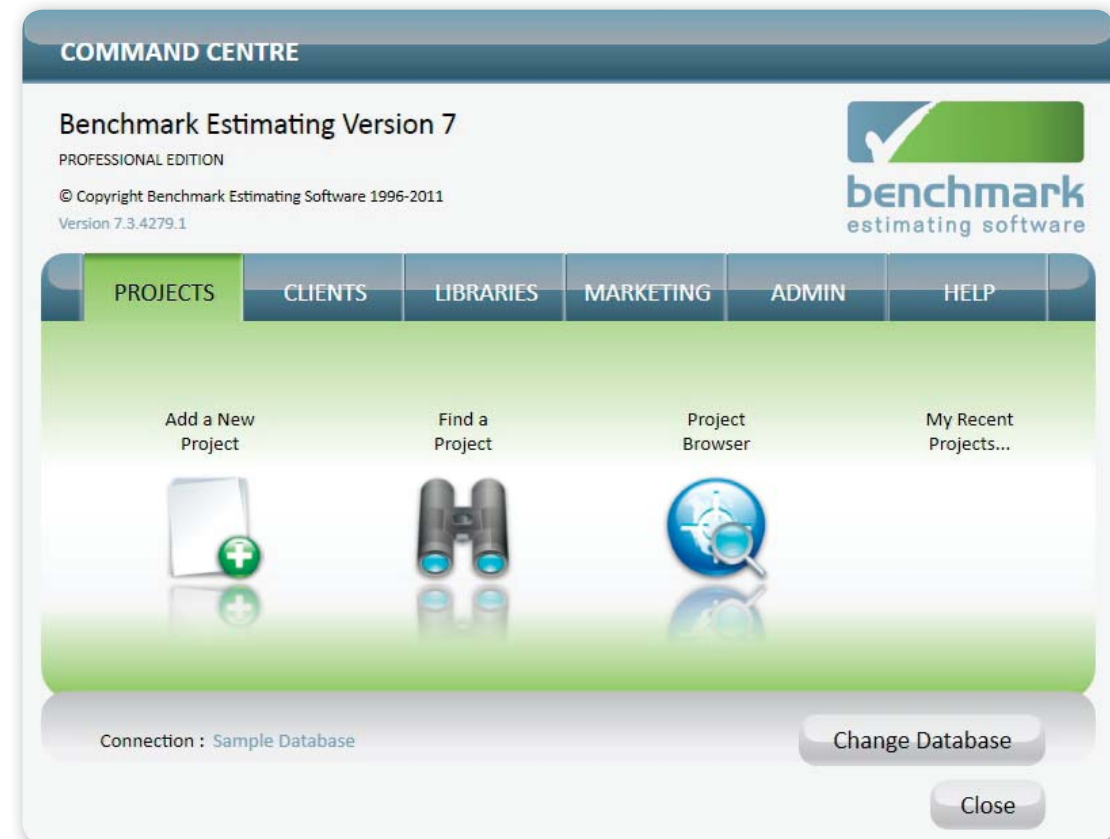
COMMAND CENTRE

Benchmark Estimating Version 7

PROFESSIONAL EDITION

© Copyright Benchmark Estimating Software 1996-2011

Version 7.3.4279.1

benchmark
estimating software

PROJECTS | CLIENTS | LIBRARIES | MARKETING | ADMIN | HELP

Add a New Project

Find a Project

Project Browser

My Recent Projects...

Connection : Sample Database

Change Database

Close